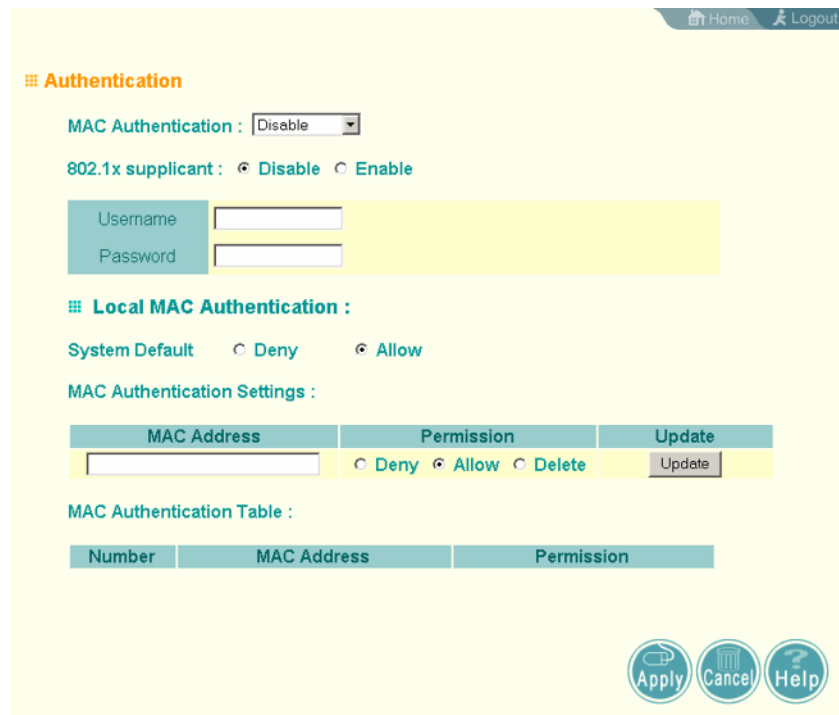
Home Logout

Authentication

MAC Authentication : Disable

802.1x supplicant : Disable Enable

Username

Password

Local MAC Authentication :

System Default Deny Allow

MAC Authentication Settings :

| MAC Address | Permission | Update |
|---|---|---|
| | Deny Allow Delete | Update |

MAC Authentication Table :

| Number | MAC Address | Permission |
|---|---|---|

Apply Cancel Help